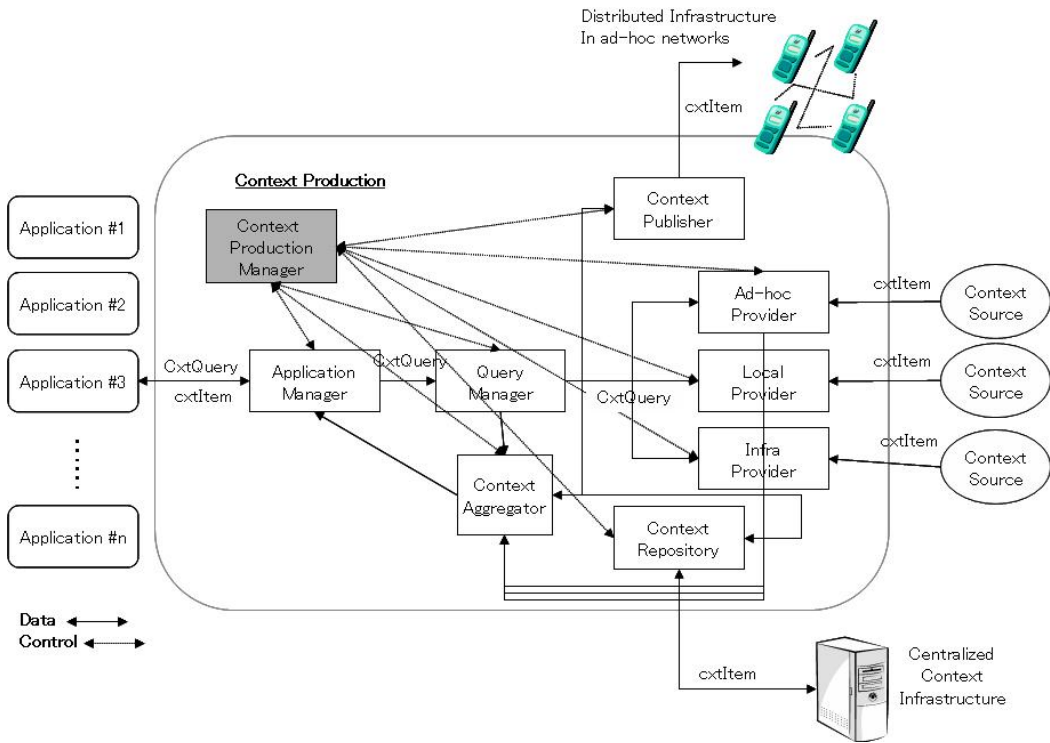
Distributed Infrastructure
In ad-hoc networks

cxtItem

Context Production

Context Production Manager

Context Publisher

Application #1

Application #2

Application #3

Application #n

CxtQuery

cxtItem

Application Manager

CxtQuery

Query Manager

CxtQuery

Ad-hoc Provider

Local Provider

Infra Provider

cxtItem

cxtItem

cxtItem

Context Source

Context Source

Context Source

Context Aggregator

Context Repository

Data
Control

cxtItem

Centralized Context Infrastructure